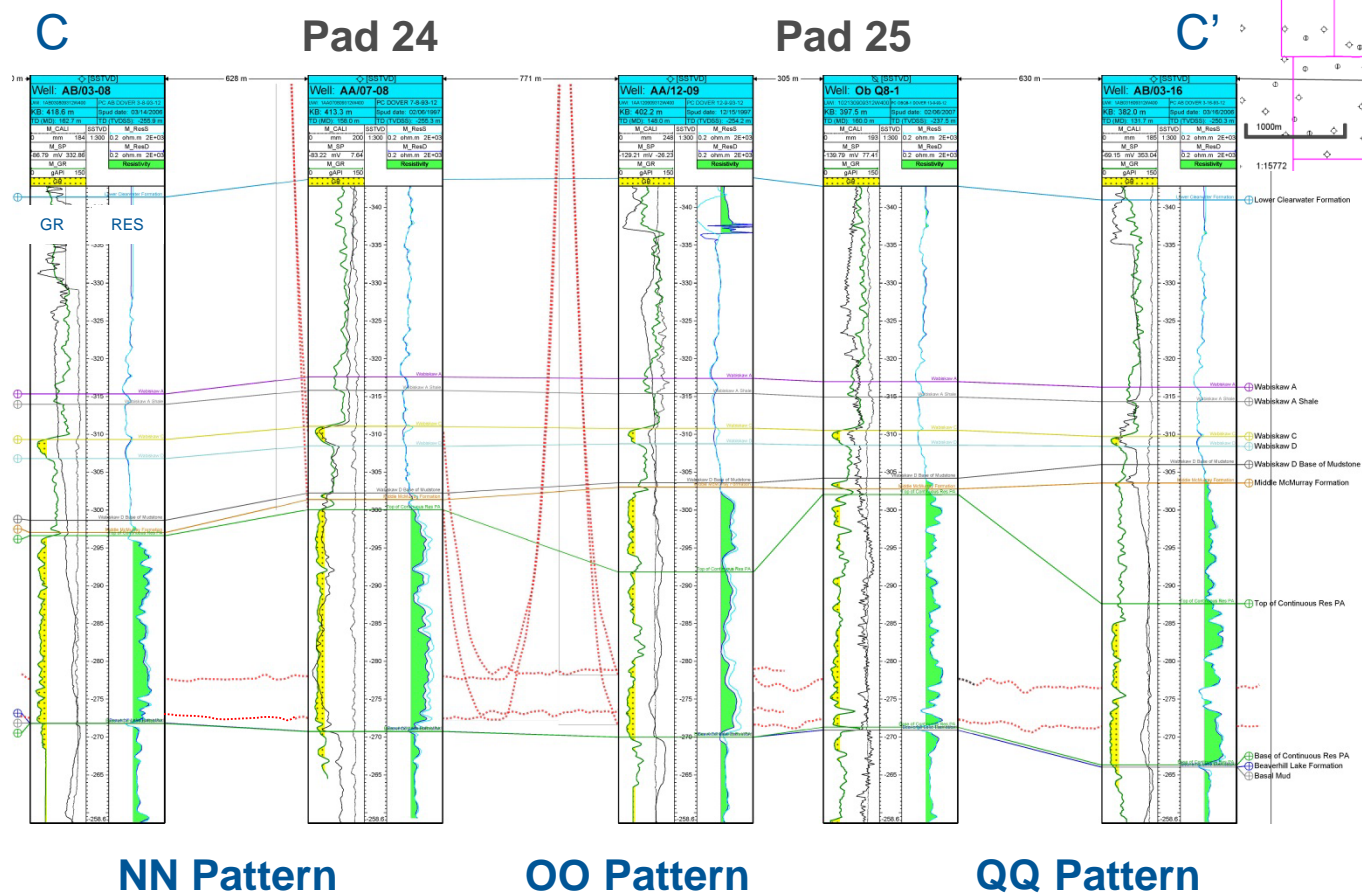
C

Pad 24

Pad 25

C'

628 m

771 m

305 m

630 m

[SSTVD]
Well: AB/03-08
KB: 418.8 m
TD (MD): 162.7 m
M_CALI
0 mm 184
M_SP
-66.79 mV 332.86
M_GR
0 gAPI 150
SSTVD
1:300
M_ResS
0.2 ohm.m 2E+03
M_ResD
0.2 ohm.m 2E+03
Resistivity

GR

RES

[SSTVD]
Well: AA/07-08
KB: 413.3 m
TD (MD): 158.0 m
PC DOVER 7-8-93-12
Spud date: 02/06/1997
TD (TVDSS): -255.3 m
M_CALI
0 mm 200
M_SP
-83.22 mV 7.64
M_GR
0 gAPI 150
SSTVD
1:300
M_ResS
0.2 ohm.m 2E+03
M_ResD
0.2 ohm.m 2E+03
Resistivity

[SSTVD]
Well: AA/12-09
KB: 402.2 m
TD (MD): 148.0 m
PC DOVER 12-9-93-12
Spud date: 12/15/1997
TD (TVDSS): -254.2 m
M_CALI
0 mm 248
M_SP
-129.21 mV -26.23
M_GR
0 gAPI 150
SSTVD
1:300
M_ResS
0.2 ohm.m 2E+03
M_ResD
0.2 ohm.m 2E+03
Resistivity

[SSTVD]
Well: Ob Q8-1
KB: 397.5 m
TD (MD): 160.0 m
Spud date: 02/06/2007
TD (TVDSS): -237.5 m
M_CALI
0 mm 193
M_SP
-139.79 mV 77.41
M_GR
0 gAPI 150
SSTVD
1:300
M_ResS
0.2 ohm.m 2E+03
M_ResD
0.2 ohm.m 2E+03
Resistivity

[SSTVD]
Well: AB/03-16
KB: 382.0 m
TD (MD): 131.7 m
PC AB DOVER 3-16-93-12
Spud date: 03/18/2006
TD (TVDSS): -250.3 m
M_CALI
0 mm 185
M_SP
-69.15 mV 353.04
M_GR
0 gAPI 150
SSTVD
1:300
M_ResS
0.2 ohm.m 2E+03
M_ResD
0.2 ohm.m 2E+03
Resistivity

-340 -335 -330 -325 -320 -315 -310 -305 -300 -295 -290 -285 -280 -275 -270 -265 -258.6

1000m
1:15772

Lower Clearwater Formation
Wabiskaw A
Wabiskaw A Shale
Wabiskaw C
Wabiskaw D
Wabiskaw D Base of Mudstone
Middle McMurray Formation
Top of Continuous Res PA
Base of Continuous Res PA
Beaverhill Lake Formation
Basal Mud

NN Pattern

OO Pattern

QQ Pattern